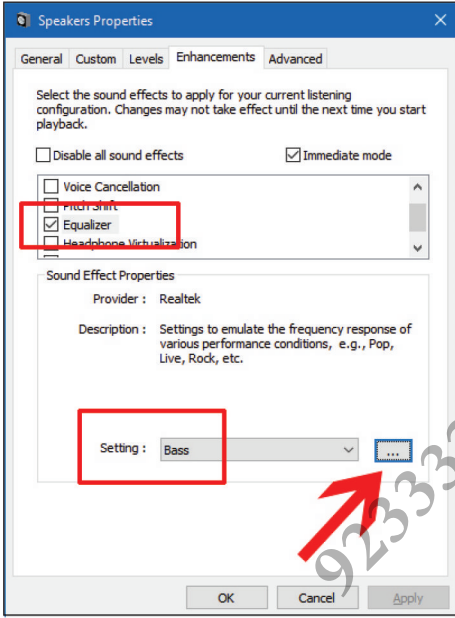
Speakers Properties

General | Custom | Levels | Enhancements | Advanced

Select the sound effects to apply for your current listening configuration. Changes may not take effect until the next time you start playback.

Disable all sound effects
Immediate mode

Voice Cancellation
Pitch Shift
Equalizer
Headphone Virtualization

Sound Effect Properties

Provider : Realtek

Description : Settings to emulate the frequency response of various performance conditions, e.g., Pop, Live, Rock, etc.

Setting : Bass

...

92333

OK
Cancel
Apply